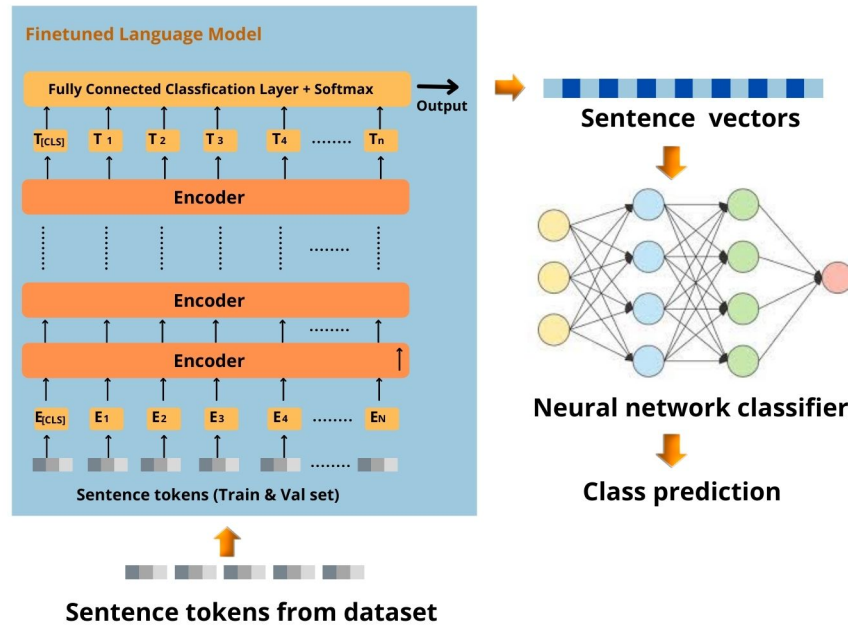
Finetuned Language Model

Fully Connected Classfication Layer + Softmax

Output

$T_{[CLS]}$ $T_1$ $T_2$ $T_3$ $T_4$ ........ $T_n$

Encoder

Encoder

Encoder

$E_{[CLS]}$ $E_1$ $E_2$ $E_3$ $E_4$ ........ $E_N$

Sentence tokens (Train & Val set)

Sentence vectors

Neural network classifier

Class prediction

Sentence tokens from dataset